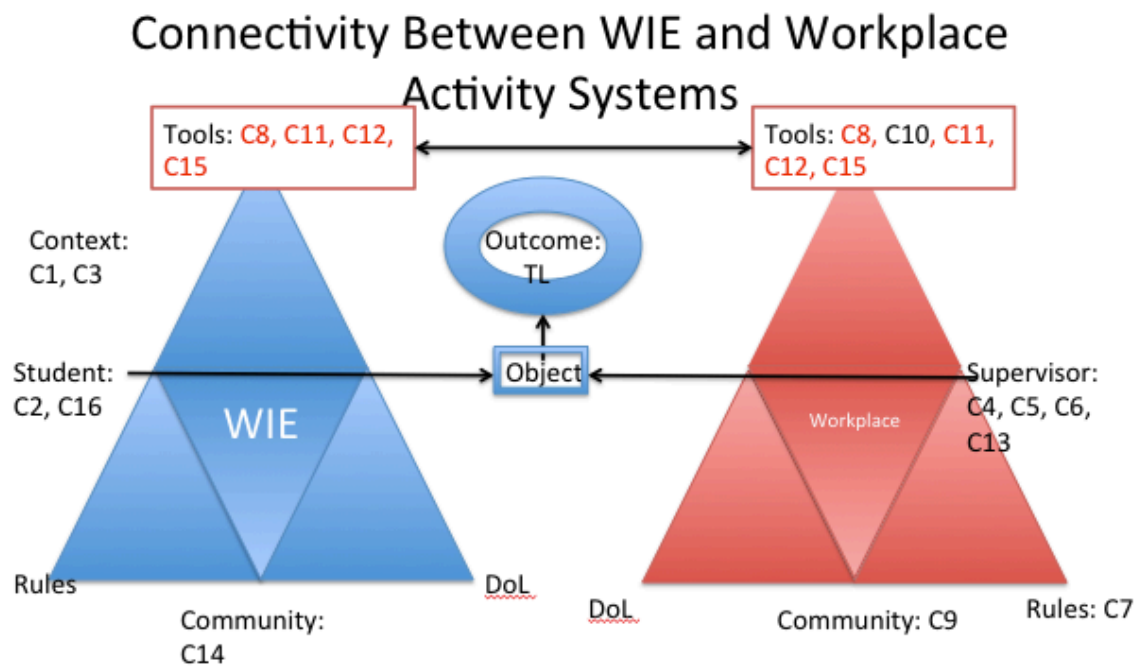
Connectivity Between WIE and Workplace Activity Systems

Tools: C8, C11, C12, C15

Tools: C8, C10, C11, C12, C15

Context: C1, C3

Outcome: TL

Student: C2, C16

Object

Supervisor: C4, C5, C6, C13

WIE

Workplace

Rules

DoL

Community: C14

DoL

Community: C9

Rules: C7